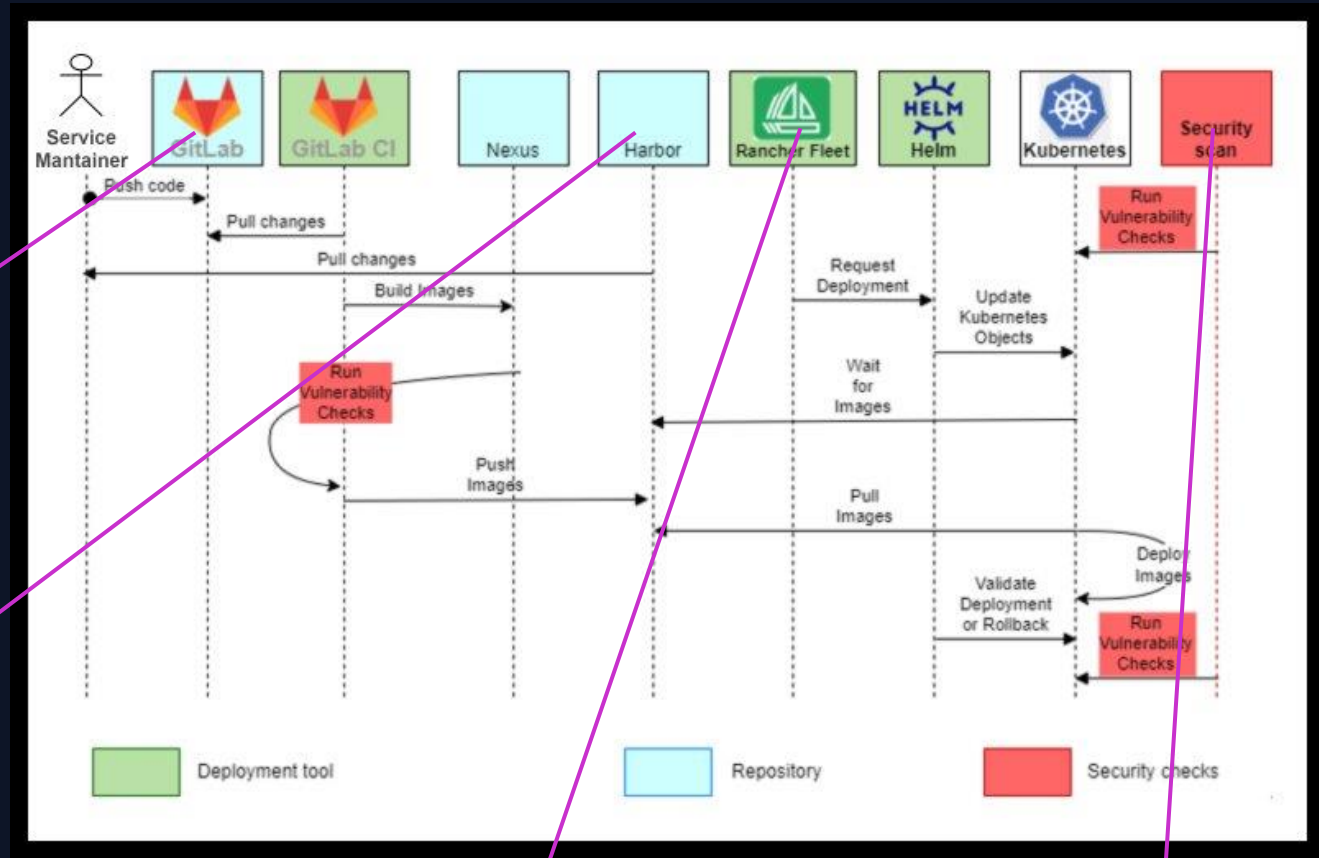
Service Mantainer

GitLab

GitLab CI

Nexus

Harbor

HELM

Rancher Fleet

Helm

Kubernetes

Security scan

Push code

Pull changes

Pull changes

Build Images

Run Vulnerability Checks

Request Deployment

Update Kubernetes Objects

Run Vulnerability Checks

Wait for Images

Push Images

Pull Images

Deploy Images

Validate Deployment or Rollback

Run Vulnerability Checks

Deployment tool

Repository

Security checks